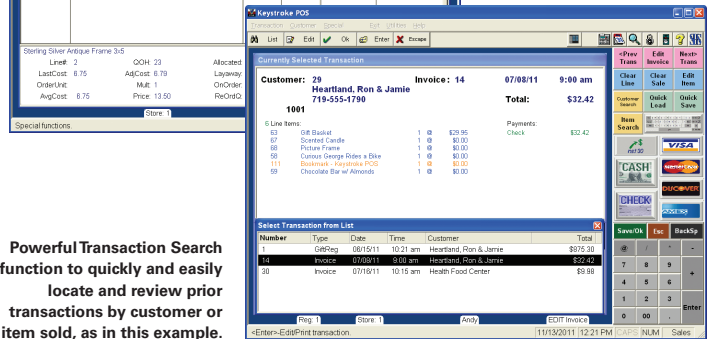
Sterling Silver Antique Frame 3x5
Line#: 2
QOH: 23
Allocated:
LastCost: 6.75
AdjCost: 6.79
Layaway:
OrderUnit:
Mult: 1
OnOrder:
AvgCost: 6.75
Price: 13.50
ReOrdQ:
Store: 1
Special functions.

Powerful Transaction Search function to quickly and easily locate and review prior transactions by customer or item sold, as in this example.

Keystroke POS
Transaction Customer Special Edit Utilities Help
List Edit Ok Enter Escape
Currently Selected Transaction
Customer: 29
Heartland, Ron & Jamie
719-555-1790
1001
Invoice: 14
07/08/11
9:00 am
Total:
$32.42
6 Line Items:
Payments:
| | | | | |
|---|---|---|---|---|
| 63 | Gift Basket | 1 | @ | $29.95 |
| 67 | Scented Candle | 1 | @ | $0.00 |
| 68 | Picture Frame | 1 | @ | $0.00 |
| 58 | Curious George Rides a Bike | 1 | @ | $0.00 |
| 111 | Bookmark - Keystroke POS | 1 | @ | $0.00 |
| 59 | Chocolate Bar w/ Almonds | 1 | @ | $0.00 |
Check $32.42
Select Transaction from List
| Number | Type | Date | Time | Customer | Total |
|---|---|---|---|---|---|
| 1 | GiftReg | 08/15/11 | 10:21 am | Heartland, Ron & Jamie | $975.30 |
| 14 | Invoice | 07/08/11 | 9:00 am | Heartland, Ron & Jamie | $32.42 |
| 30 | Invoice | 07/18/11 | 10:15 am | Health Food Center | $9.98 |
Reg: 1
Store: 1
Andy
EDIT Invoice
<Enter>-Edit/Print transaction.
11/13/2011 12:21 PM CAPS NUM Sales
<Prev Trans
Edit Invoice
Next> Trans
Clear Line
Clear Sale
Edit Item
Customer Search
Quick Load
Quick Save
Item Search
CASH
VISA
CHECK
DISCOVER
Save/Ok
Esc
BackSp
@
/
*
-
7
8
9
+
4
5
6
1
2
3
Enter
0
00
.